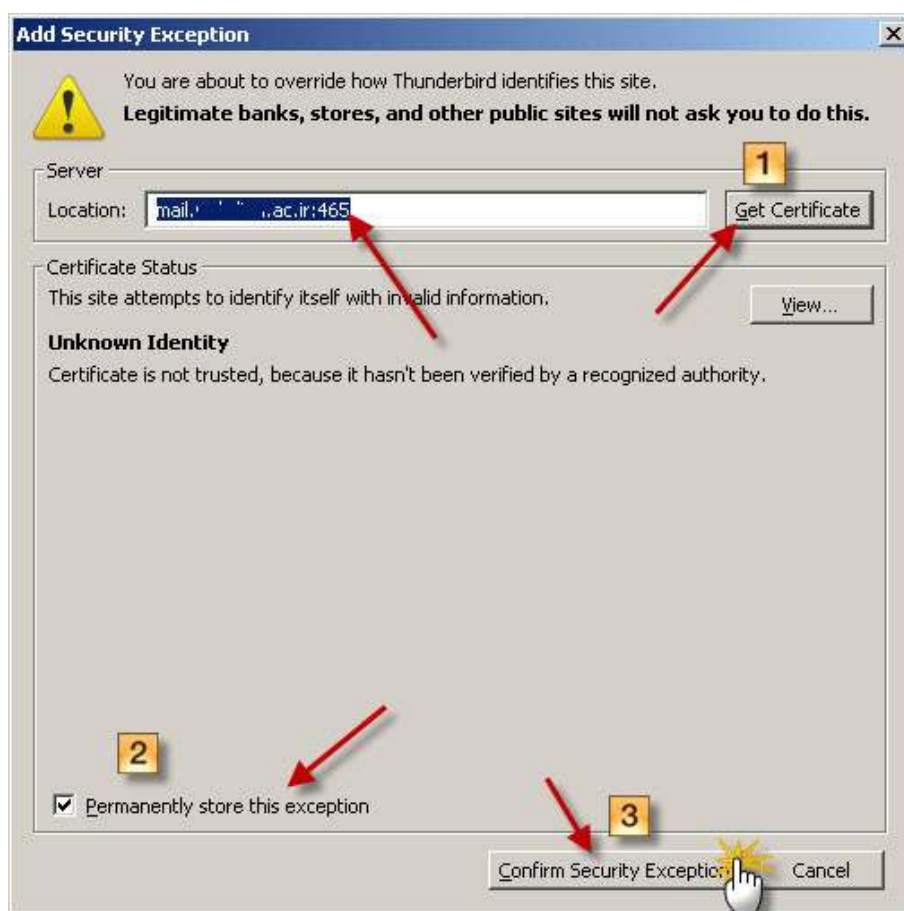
Add Security Exception

You are about to override how Thunderbird identifies this site.
**Legitimate banks, stores, and other public sites will not ask you to do this.**

Server
Location: mail.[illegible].ac.ir:465
1
Get Certificate

Certificate Status
This site attempts to identify itself with invalid information.
View...

**Unknown Identity**
Certificate is not trusted, because it hasn't been verified by a recognized authority.

2
Permanently store this exception

3
Confirm Security Exception
Cancel